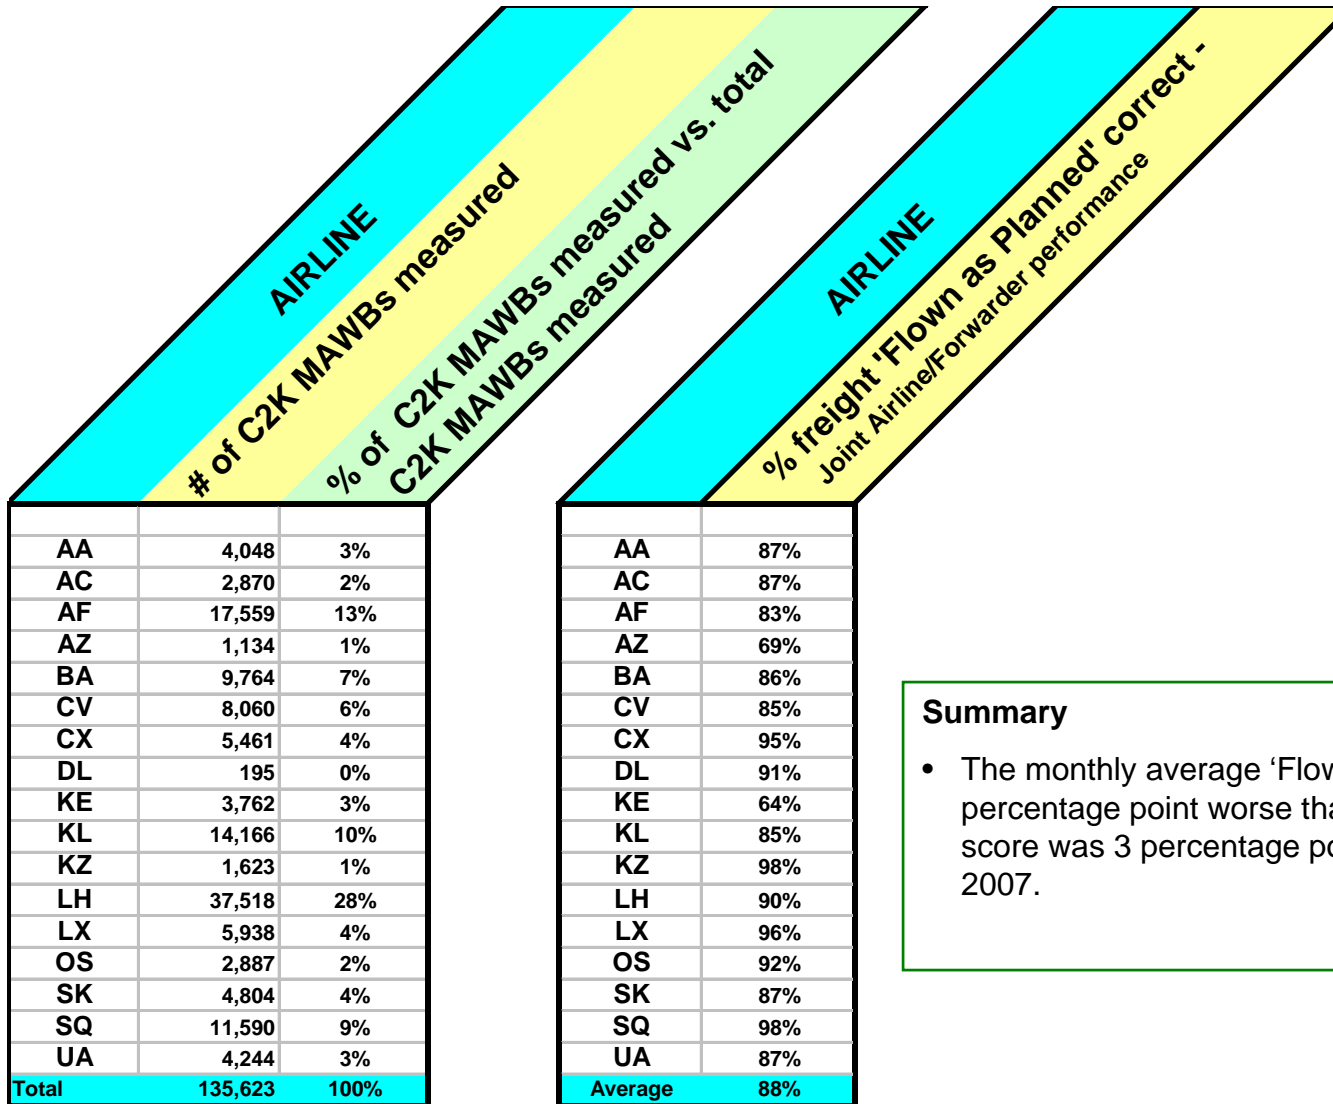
| AIRLINE | # of C2K MAWBs measured | % of C2K MAWBs measured vs. total C2K MAWBs measured |
|---|---|---|
| | | |
| AA | 4,048 | 3% |
| AC | 2,870 | 2% |
| AF | 17,559 | 13% |
| AZ | 1,134 | 1% |
| BA | 9,764 | 7% |
| CV | 8,060 | 6% |
| CX | 5,461 | 4% |
| DL | 195 | 0% |
| KE | 3,762 | 3% |
| KL | 14,166 | 10% |
| KZ | 1,623 | 1% |
| LH | 37,518 | 28% |
| LX | 5,938 | 4% |
| OS | 2,887 | 2% |
| SK | 4,804 | 4% |
| SQ | 11,590 | 9% |
| UA | 4,244 | 3% |
| Total | 135,623 | 100% |

| AIRLINE | % freight 'Flown as Planned' correct - Joint Airline/Forwarder performance |
|---|---|
| | |
| AA | 87% |
| AC | 87% |
| AF | 83% |
| AZ | 69% |
| BA | 86% |
| CV | 85% |
| CX | 95% |
| DL | 91% |
| KE | 64% |
| KL | 85% |
| KZ | 98% |
| LH | 90% |
| LX | 96% |
| OS | 92% |
| SK | 87% |
| SQ | 98% |
| UA | 87% |
| Average | 88% |

Summary

• The monthly average 'Flow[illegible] percentage point worse tha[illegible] score was 3 percentage po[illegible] 2007.